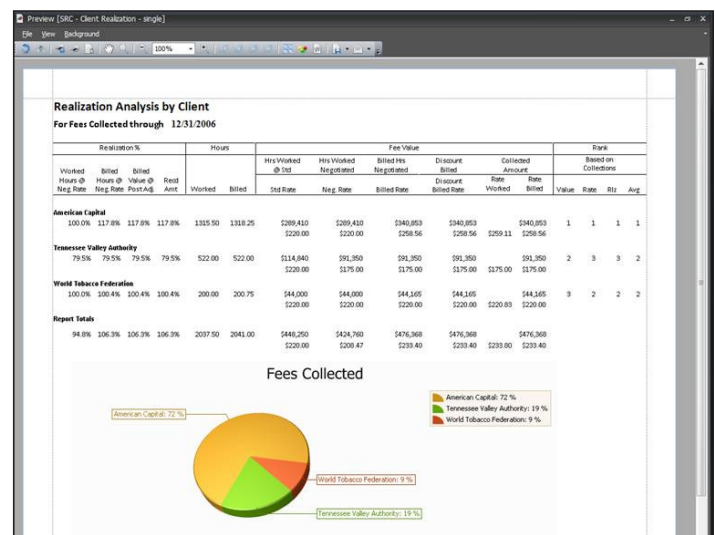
Preview [SRC - Client Realization - single]

File View Background

100%

Realization Analysis by Client

For Fees Collected through 12/31/2006

| Realization % | | | | Hours | | Fee Value | | | | | | Rank | | | |
|---|---|---|---|---|---|---|---|---|---|---|---|---|---|---|---|
| Worked Hours @ Neg.Rate | Billed Hours @ Neg.Rate | Billed Value @ Post Adj. | Recd Amt | Worked | Billed | Hrs Worked @ Std Std Rate | Hrs Worked Negotiated Neg. Rate | Billed Hrs Negotiated Billed Rate | Discount Billed Discount Billed Rate | Collected Amount Rate Worked | Rate Billed | Based on Collections Value | Rate | Rlz | Avg |
| **American Capital** | | | | | | | | | | | | | | | |
| 100.0% | 117.8% | 117.8% | 117.8% | 1315.50 | 1318.25 | $289,410 $220.00 | $289,410 $220.00 | $340,853 $258.56 | $340,853 $258.56 | $259.11 | $340,853 $258.56 | 1 | 1 | 1 | 1 |
| **Tennessee Valley Authority** | | | | | | | | | | | | | | | |
| 79.5% | 79.5% | 79.5% | 79.5% | 522.00 | 522.00 | $114,840 $220.00 | $91,350 $175.00 | $91,350 $175.00 | $91,350 $175.00 | $175.00 | $91,350 $175.00 | 2 | 3 | 3 | 2 |
| **World Tobacco Federation** | | | | | | | | | | | | | | | |
| 100.0% | 100.4% | 100.4% | 100.4% | 200.00 | 200.75 | $44,000 $220.00 | $44,000 $220.00 | $44,165 $220.00 | $44,165 $220.00 | $220.83 | $44,165 $220.00 | 3 | 2 | 2 | 2 |
| **Report Totals** | | | | | | | | | | | | | | | |
| 94.8% | 106.3% | 106.3% | 106.3% | 2037.50 | 2041.00 | $448,250 $220.00 | $424,760 $208.47 | $476,368 $233.40 | $476,368 $233.40 | $233.80 | $476,368 $233.40 | | | | |

Fees Collected

American Capital: 72 %
Tennessee Valley Authority: 19 %
World Tobacco Federation: 9 %

American Capital: 72 %

World Tobacco Federation: 9 %

Tennessee Valley Authority: 19 %